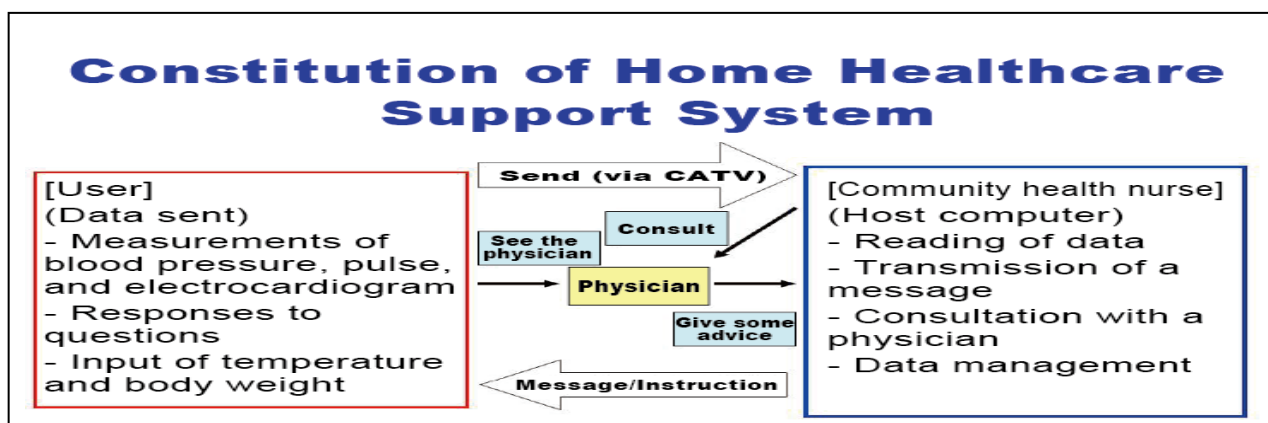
Constitution of Home Healthcare Support System

[User]
(Data sent)
- Measurements of blood pressure, pulse, and electrocardiogram
- Responses to questions
- Input of temperature and body weight

Send (via CATV)

Consult

See the physician

Physician

Give some advice

Message/Instruction

[Community health nurse]
(Host computer)
- Reading of data
- Transmission of a message
- Consultation with a physician
- Data management